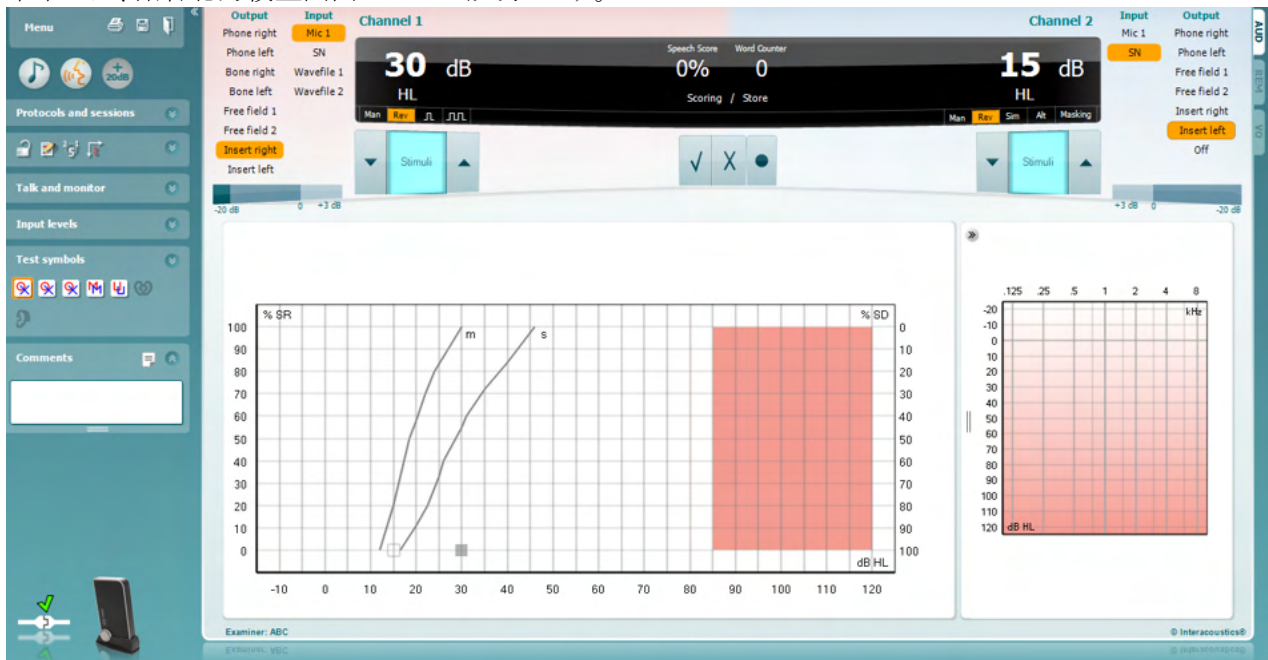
Menu

Protocols and sessions

Talk and monitor

Input levels

Test symbols

Comments

Output
Phone right
Phone left
Bone right
Bone left
Free field 1
Free field 2
Insert right
Insert left

Input
Mic 1
SN
Wavefile 1
Wavefile 2

Channel 1

30 dB
HL

Speech Score
0%

Word Counter
0

Scoring / Store

15 dB
HL

Channel 2

Input
Mic 1
SN

Output
Phone right
Phone left
Free field 1
Free field 2
Insert right
Insert left
Off

AUD
REM
HIT

Man Rev

Man Rev Sim Alt Masking

Stimuli

Stimuli

√ X ●

-20 dB 0 +3 dB

+3 dB 0 -20 dB

% SR
% SD

100
90
80
70
60
50
40
30
20
10
0

0
10
20
30
40
50
60
70
80
90
100

m
s

dB HL

-10 0 10 20 30 40 50 60 70 80 90 100 110 120

.125 .25 .5 1 2 4 8
kHz

-20
-10
0
10
20
30
40
50
60
70
80
90
100
110
120 dB HL

Examiner: ABC

© Interacoustics®